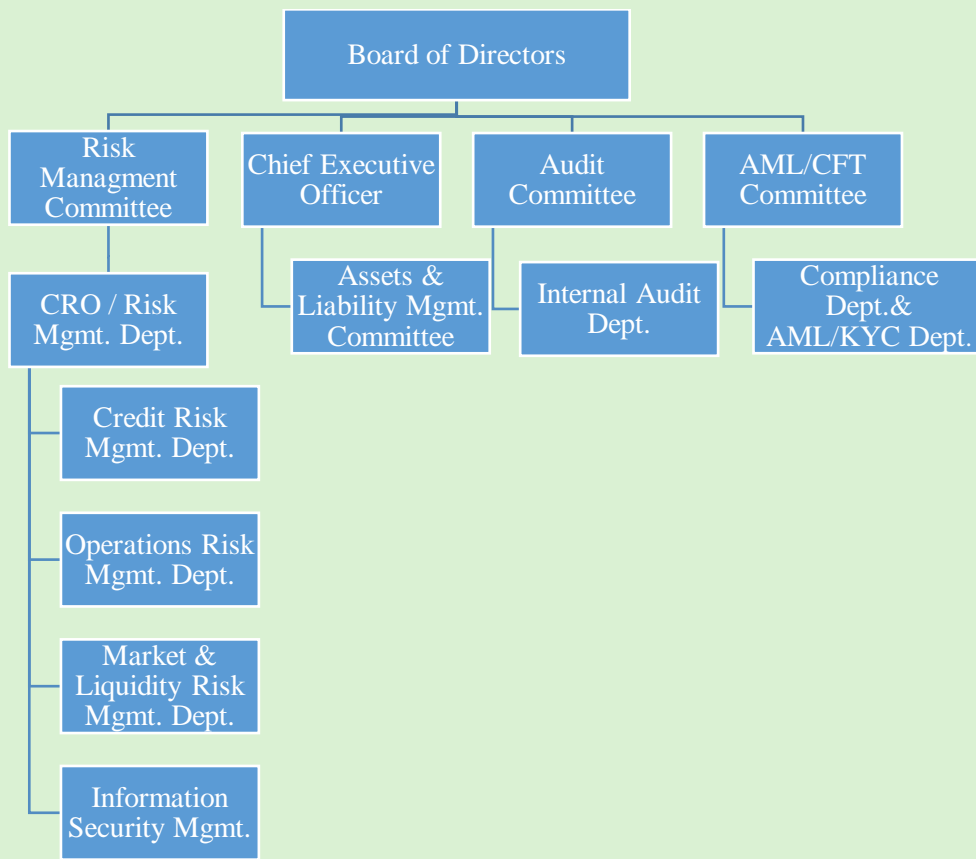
Board of Directors

Risk Managment Committee

Chief Executive Officer

Audit Committee

AML/CFT Committee

CRO / Risk Mgmt. Dept.

Assets & Liability Mgmt. Committee

Internal Audit Dept.

Compliance Dept.& AML/KYC Dept.

Credit Risk Mgmt. Dept.

Operations Risk Mgmt. Dept.

Market & Liquidity Risk Mgmt. Dept.

Information Security Mgmt.